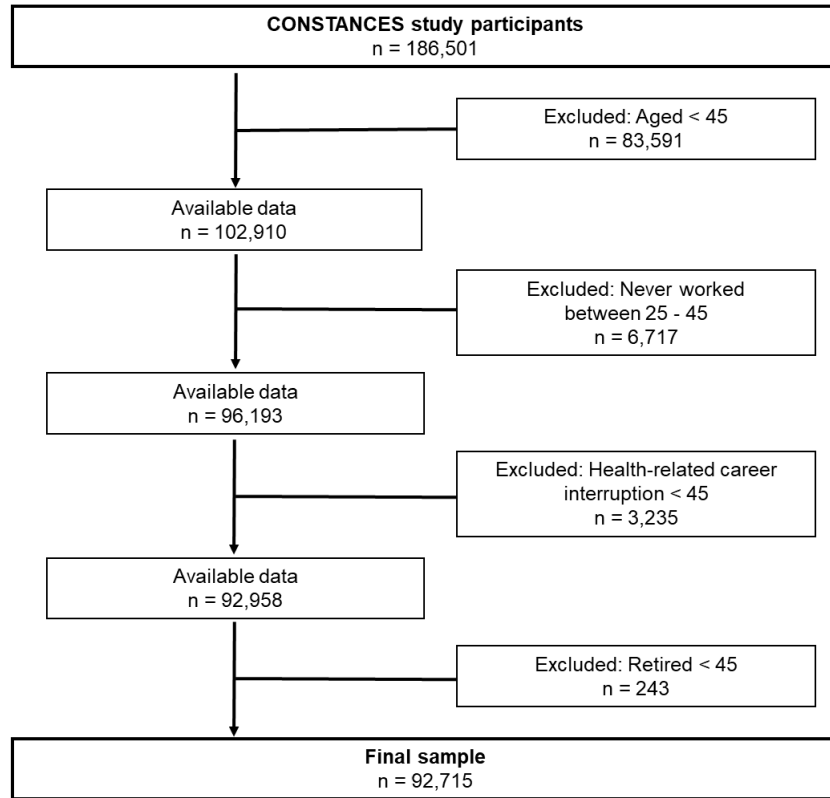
**CONSTANCES study participants**
n = 186,501

Excluded: Aged < 45
n = 83,591

Available data
n = 102,910

Excluded: Never worked between 25 - 45
n = 6,717

Available data
n = 96,193

Excluded: Health-related career interruption < 45
n = 3,235

Available data
n = 92,958

Excluded: Retired < 45
n = 243

**Final sample**
n = 92,715